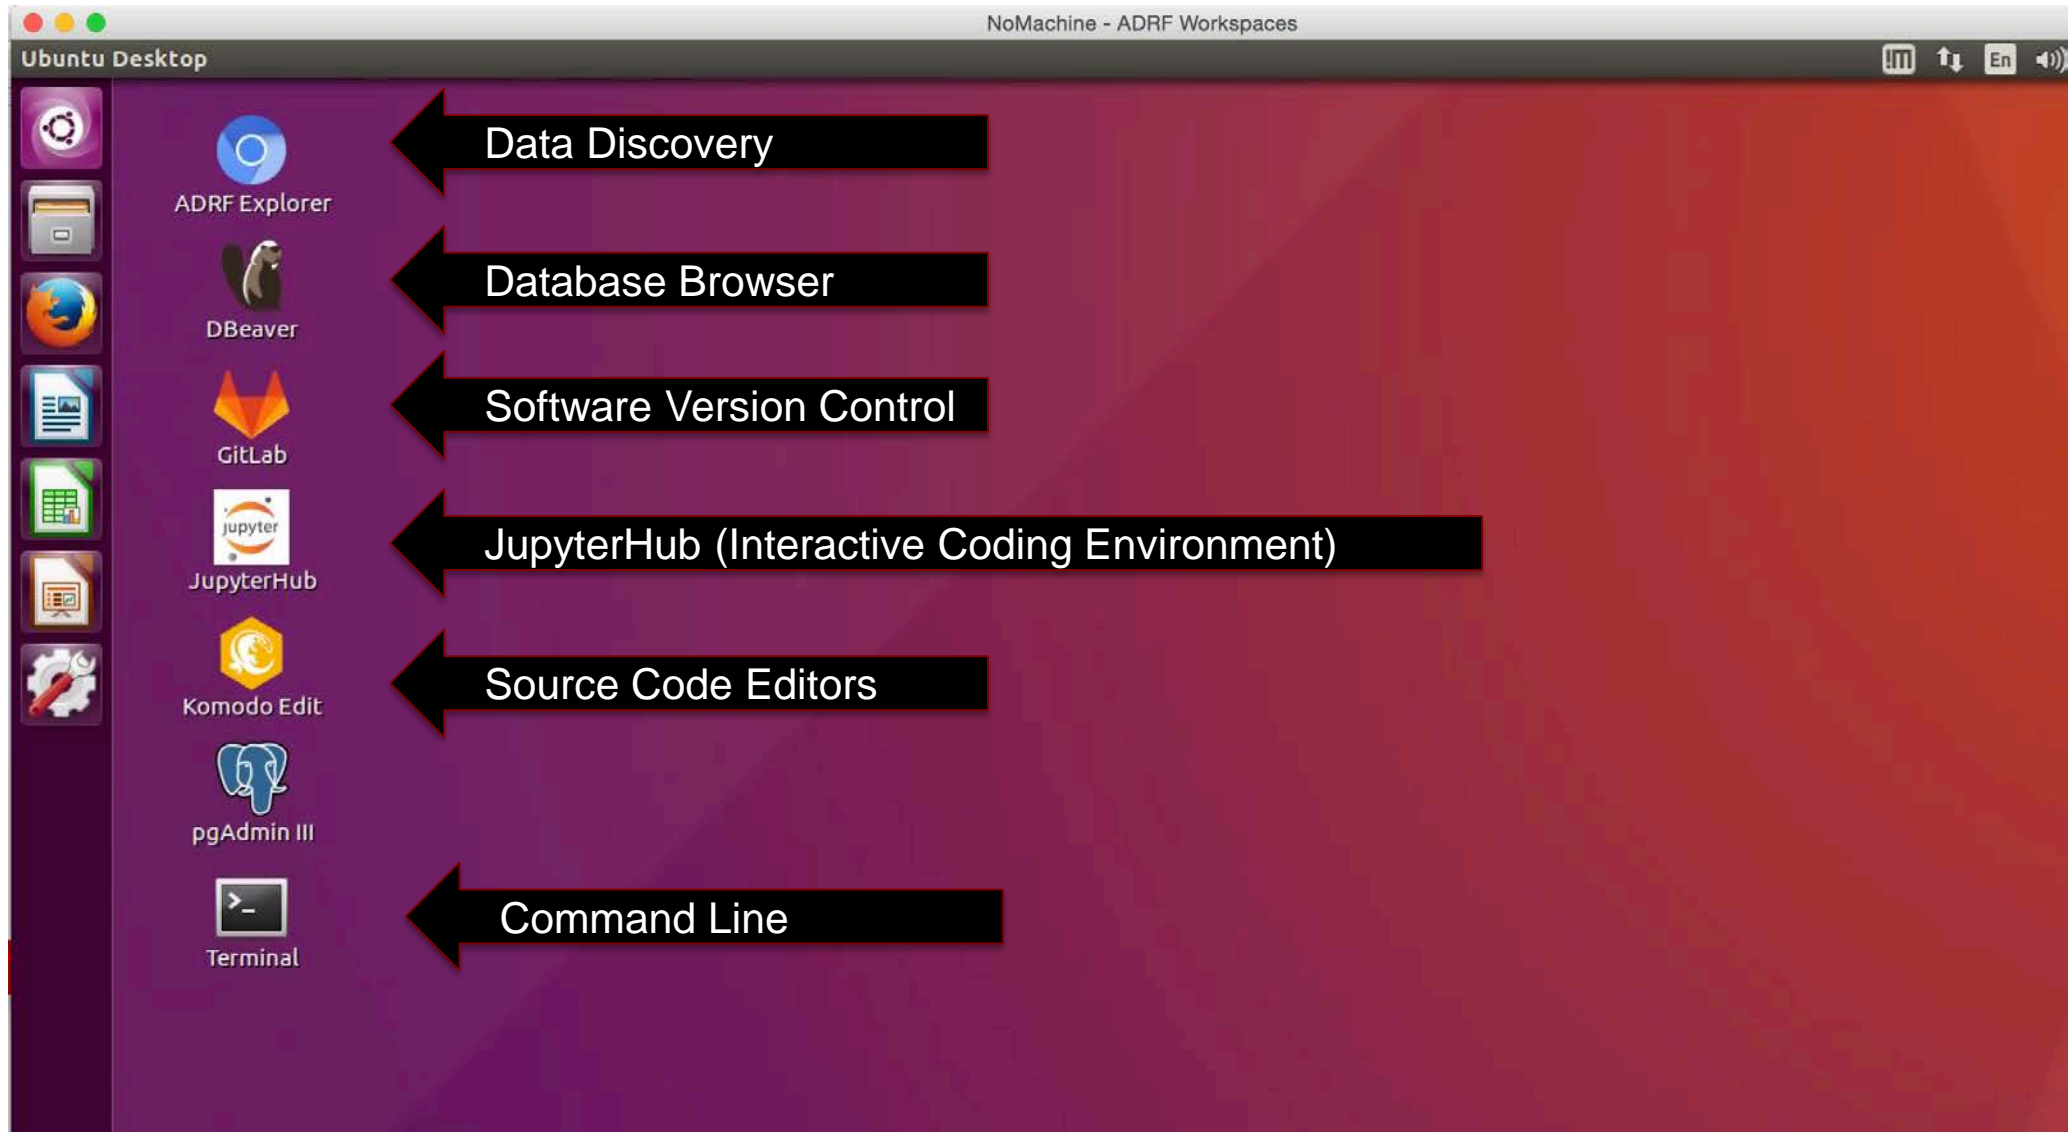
NoMachine - ADRF Workspaces

Ubuntu Desktop

En

ADRF Explorer

Data Discovery

DBeaver

Database Browser

GitLab

Software Version Control

jupyter

JupyterHub

JupyterHub (Interactive Coding Environment)

Komodo Edit

Source Code Editors

pgAdmin III

Terminal

Command Line